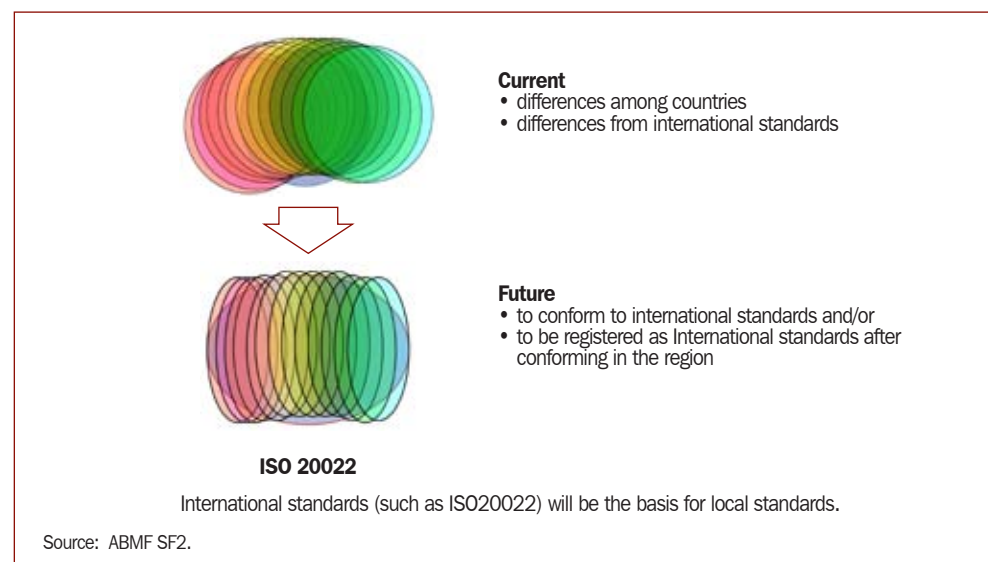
**Current**
• differences among countries
• differences from international standards

**Future**
• to conform to international standards and/or
• to be registered as International standards after conforming in the region

**ISO 20022**

International standards (such as ISO20022) will be the basis for local standards.

Source: ABMF SF2.